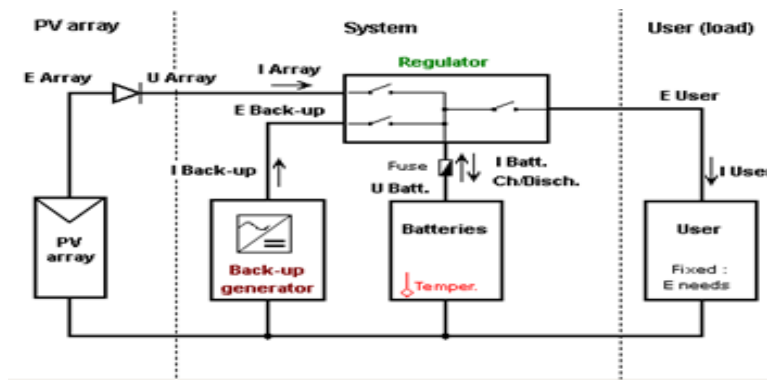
PV array

System

User (load)

Regulator

E Array

U Array

I Array

E Back-up

E User

I Back-up

Fuse

I Batt. Ch/Disch.

U Batt.

I User

PV array

Back-up generator

Batteries

Temper.

User

Fixed : E needs